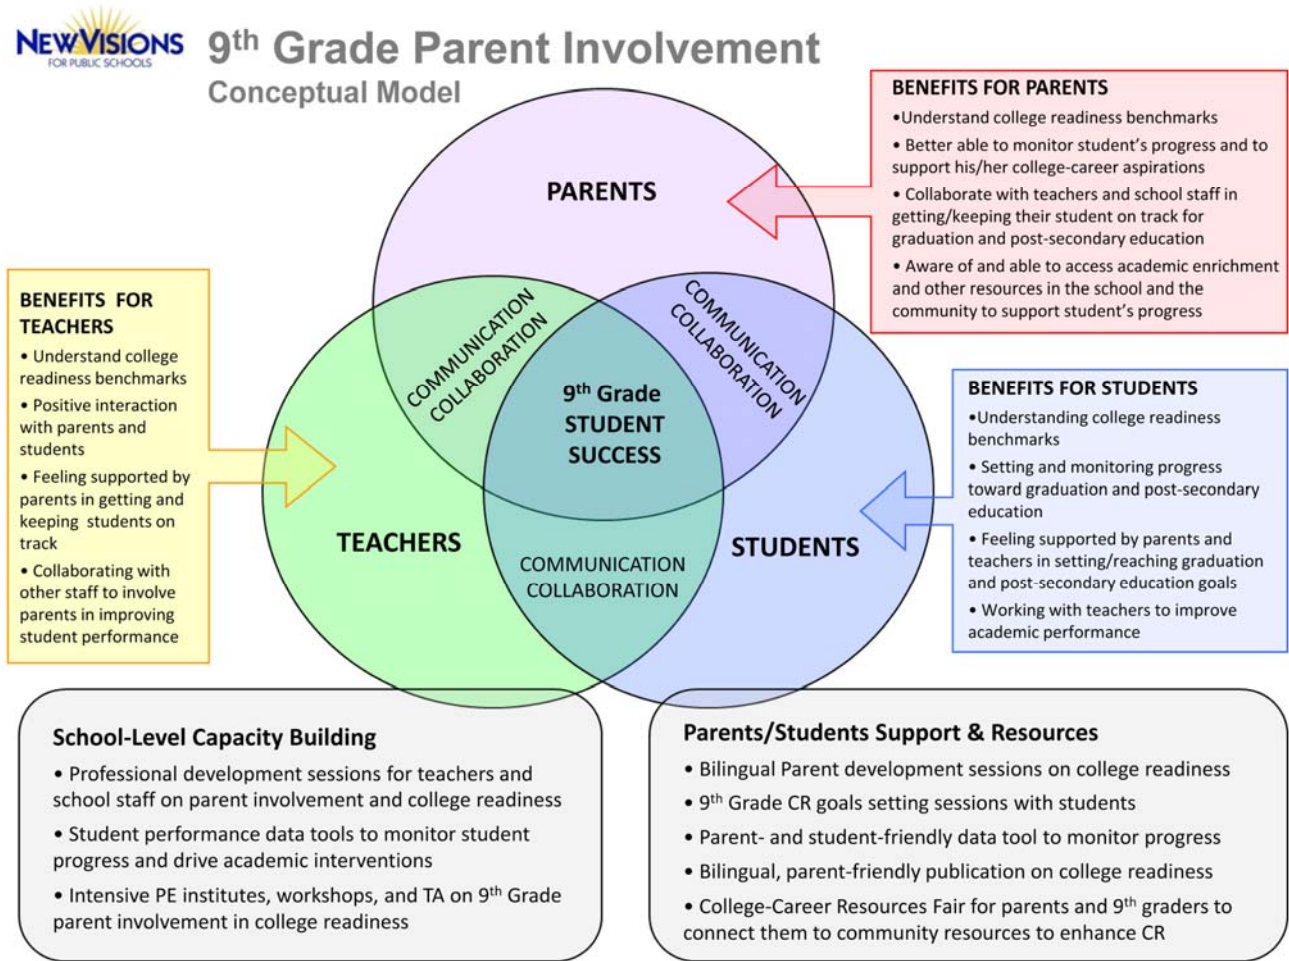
NEW VISIONS FOR PUBLIC SCHOOLS

9$^{th}$ Grade Parent Involvement
Conceptual Model

BENEFITS FOR PARENTS
•Understand college readiness benchmarks
• Better able to monitor student's progress and to support his/her college-career aspirations
• Collaborate with teachers and school staff in getting/keeping their student on track for graduation and post-secondary education
• Aware of and able to access academic enrichment and other resources in the school and the community to support student's progress

PARENTS

BENEFITS FOR TEACHERS
• Understand college readiness benchmarks
• Positive interaction with parents and students
• Feeling supported by parents in getting and keeping students on track
• Collaborating with other staff to involve parents in improving student performance

COMMUNICATION COLLABORATION

COMMUNICATION COLLABORATION

9$^{th}$ Grade STUDENT SUCCESS

TEACHERS

COMMUNICATION COLLABORATION

STUDENTS

BENEFITS FOR STUDENTS
•Understanding college readiness benchmarks
• Setting and monitoring progress toward graduation and post-secondary education
• Feeling supported by parents and teachers in setting/reaching graduation and post-secondary education goals
• Working with teachers to improve academic performance

School-Level Capacity Building
• Professional development sessions for teachers and school staff on parent involvement and college readiness
• Student performance data tools to monitor student progress and drive academic interventions
• Intensive PE institutes, workshops, and TA on 9$^{th}$ Grade parent involvement in college readiness

Parents/Students Support & Resources
• Bilingual Parent development sessions on college readiness
• 9$^{th}$ Grade CR goals setting sessions with students
• Parent- and student-friendly data tool to monitor progress
• Bilingual, parent-friendly publication on college readiness
• College-Career Resources Fair for parents and 9$^{th}$ graders to connect them to community resources to enhance CR